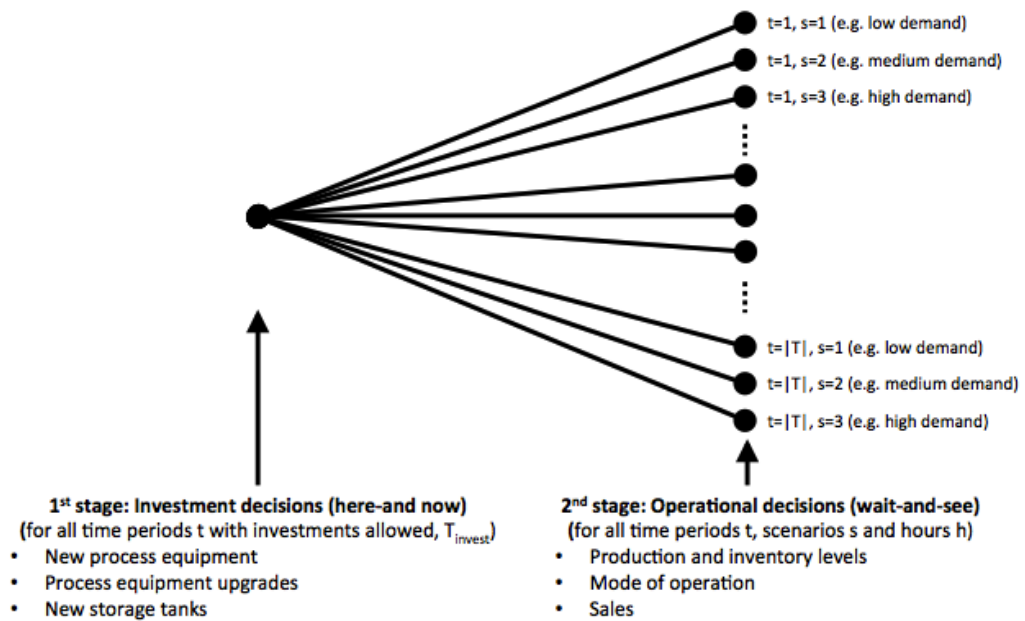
t=1, s=1 (e.g. low demand)
t=1, s=2 (e.g. medium demand)
t=1, s=3 (e.g. high demand)

t=|T|, s=1 (e.g. low demand)
t=|T|, s=2 (e.g. medium demand)
t=|T|, s=3 (e.g. high demand)

1$^{st}$ stage: Investment decisions (here-and now)
(for all time periods t with investments allowed, T$_{invest}$)
• New process equipment
• Process equipment upgrades
• New storage tanks

2$^{nd}$ stage: Operational decisions (wait-and-see)
(for all time periods t, scenarios s and hours h)
• Production and inventory levels
• Mode of operation
• Sales